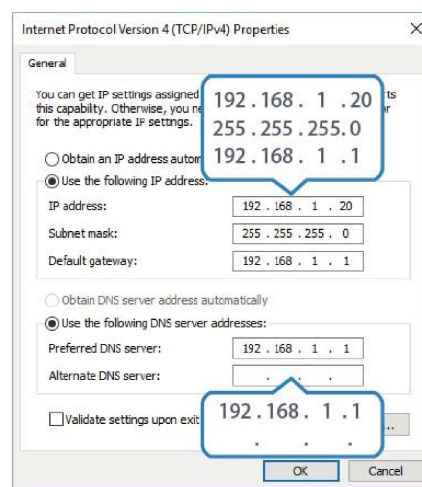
Internet Protocol Version 4 (TCP/IPv4) Properties

X

General

You can get IP settings assigned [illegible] this capability. Otherwise, you ne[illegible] for the appropriate IP settings.

192 . 168 . 1 . 20
255 . 255 . 255 . 0
192 . 168 . 1 . 1

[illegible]ts
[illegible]r

Obtain an IP address autom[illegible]

Use the following IP address:

IP address: 192 . 168 . 1 . 20

Subnet mask: 255 . 255 . 255 . 0

Default gateway: 192 . 168 . 1 . 1

Obtain DNS server address automatically

Use the following DNS server addresses:

Preferred DNS server: 192 . 168 . 1 . 1

Alternate DNS server: . . .

Validate settings upon exit

192 . 168 . 1 . 1
. . .

...

OK

Cancel